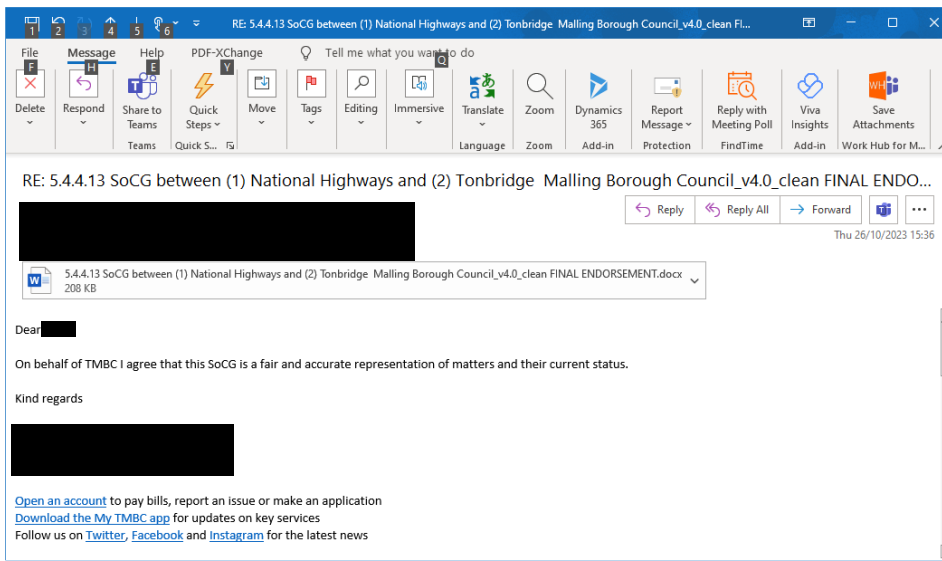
1 2 3 4 5 6 RE: 5.4.4.13 SoCG between (1) National Highways and (2) Tonbridge Malling Borough Council_v4.0_clean FI...

File F Message H Help E PDF-XChange Y Tell me what you want to do Q

Delete Respond Share to Teams Quick Steps Move Tags Editing Immersive Translate Zoom Dynamics 365 Report Message Reply with Meeting Poll Viva Insights Save Attachments

Teams Quick S... Language Zoom Add-in Protection FindTime Add-in Work Hub for M...

RE: 5.4.4.13 SoCG between (1) National Highways and (2) Tonbridge Malling Borough Council_v4.0_clean FINAL ENDO...

Reply Reply All Forward

Thu 26/10/2023 15:36

5.4.4.13 SoCG between (1) National Highways and (2) Tonbridge Malling Borough Council_v4.0_clean FINAL ENDORSEMENT.docx
208 KB

Dear

On behalf of TMBC I agree that this SoCG is a fair and accurate representation of matters and their current status.

Kind regards

Open an account to pay bills, report an issue or make an application
Download the My TMBC app for updates on key services
Follow us on Twitter, Facebook and Instagram for the latest news